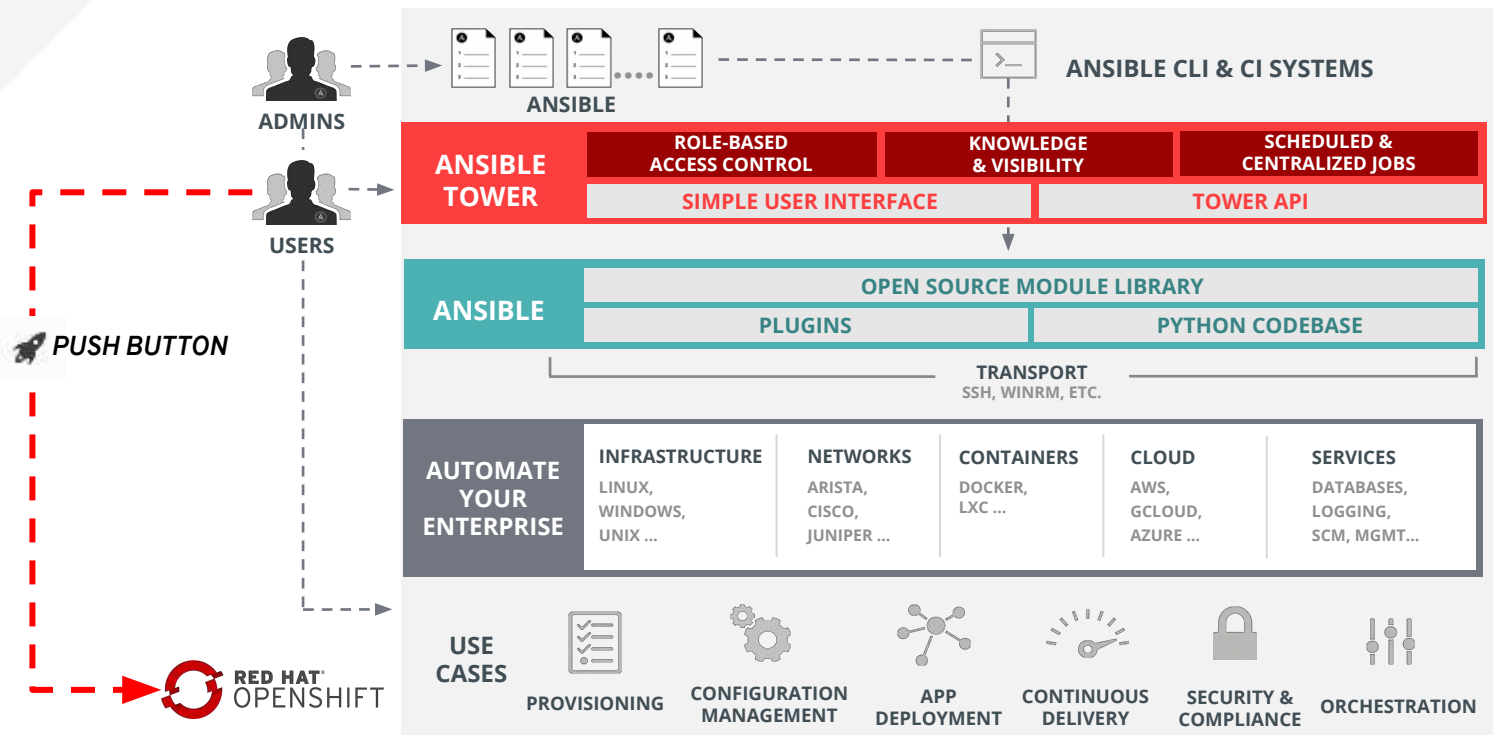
ADMINS

ANSIBLE

ANSIBLE CLI & CI SYSTEMS

USERS

ANSIBLE TOWER

ROLE-BASED ACCESS CONTROL

KNOWLEDGE & VISIBILITY

SCHEDULED & CENTRALIZED JOBS

SIMPLE USER INTERFACE

TOWER API

ANSIBLE

OPEN SOURCE MODULE LIBRARY

PLUGINS

PYTHON CODEBASE

PUSH BUTTON

TRANSPORT
SSH, WINRM, ETC.

AUTOMATE YOUR ENTERPRISE

| INFRASTRUCTURE | NETWORKS | CONTAINERS | CLOUD | SERVICES |
|---|---|---|---|---|
| LINUX, WINDOWS, UNIX ... | ARISTA, CISCO, JUNIPER ... | DOCKER, LXC ... | AWS, GCLOUD, AZURE ... | DATABASES, LOGGING, SCM, MGMT... |

USE CASES

PROVISIONING

CONFIGURATION MANAGEMENT

APP DEPLOYMENT

CONTINUOUS DELIVERY

SECURITY & COMPLIANCE

ORCHESTRATION

RED HAT® OPENSHIFT